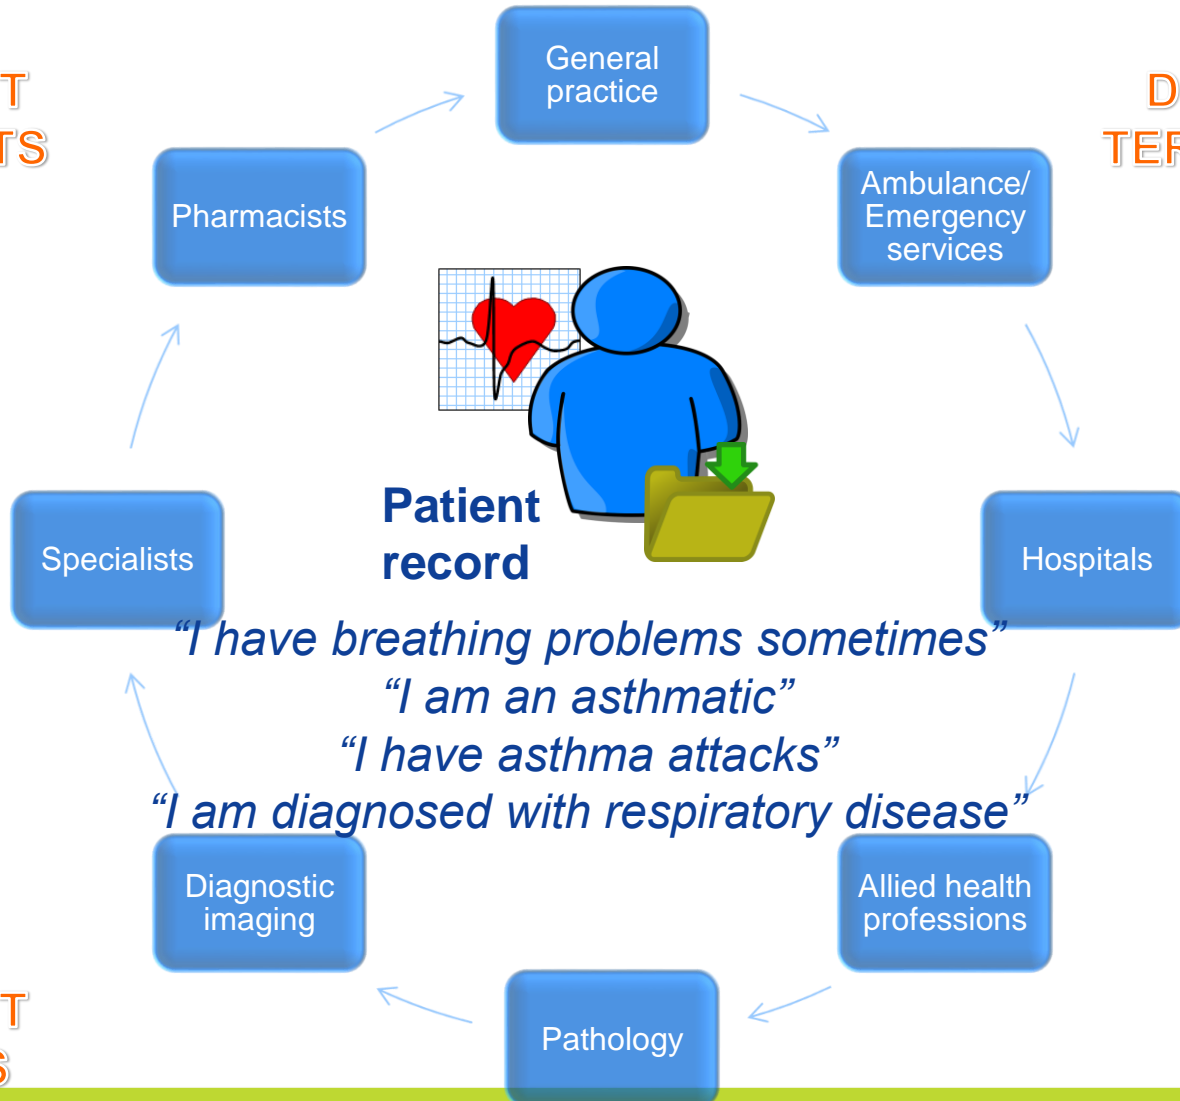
T
TS

D
TER

General practice

Ambulance/ Emergency services

Pharmacists

Hospitals

Specialists

Patient record

“I have breathing problems sometimes”
“I am an asthmatic”
“I have asthma attacks”
“I am diagnosed with respiratory disease”

Diagnostic imaging

Allied health professions

Pathology

T
S